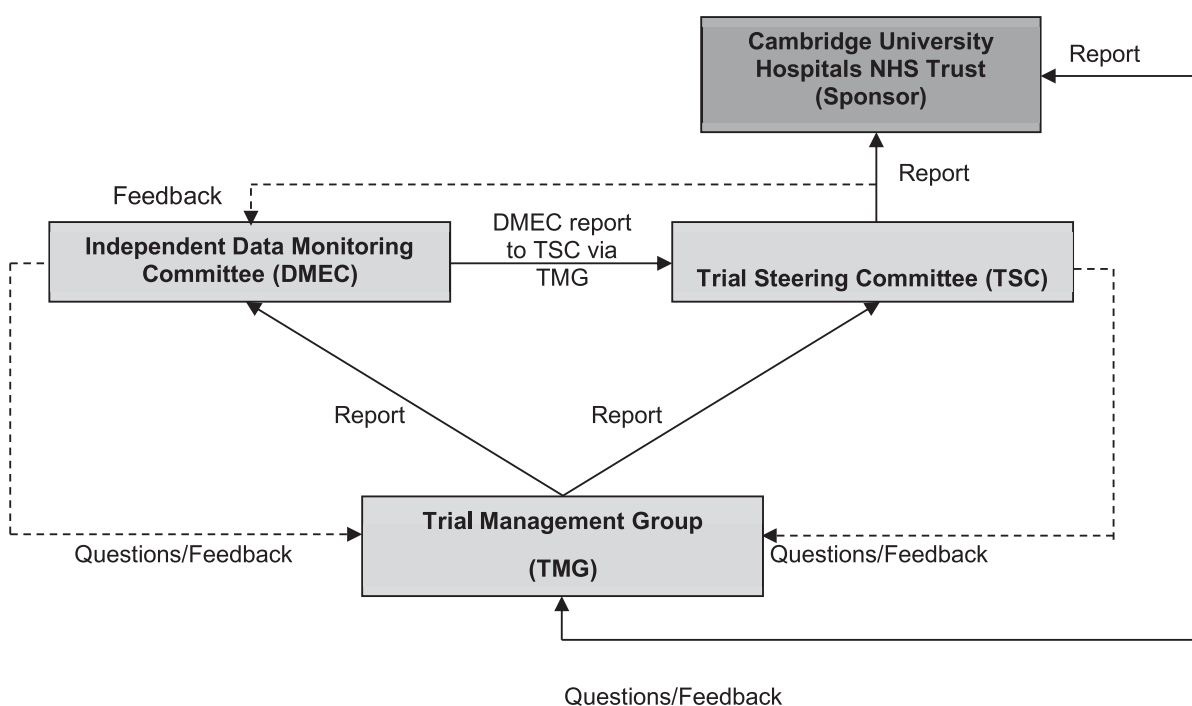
Cambridge University Hospitals NHS Trust (Sponsor)

Report

Report

Feedback

Independent Data Monitoring Committee (DMEC)

DMEC report to TSC via TMG

Trial Steering Committee (TSC)

Report

Report

Trial Management Group

(TMG)

Questions/Feedback

Questions/Feedback

Questions/Feedback